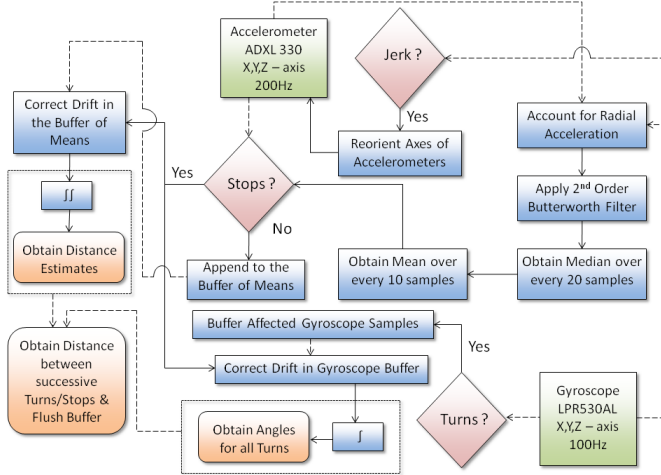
Accelerometer ADXL 330 X,Y,Z – axis 200Hz

Jerk ?

Yes

Reorient Axes of Accelerometers

Correct Drift in the Buffer of Means

$\iint$

Obtain Distance Estimates

Yes

Stops ?

No

Append to the Buffer of Means

Account for Radial Acceleration

Apply $2^{nd}$ Order Butterworth Filter

Obtain Median over every 20 samples

Obtain Mean over every 10 samples

Obtain Distance between successive Turns/Stops & Flush Buffer

Buffer Affected Gyroscope Samples

Correct Drift in Gyroscope Buffer

Yes

Obtain Angles for all Turns

$\int$

Turns ?

Gyroscope LPR530AL X,Y,Z – axis 100Hz